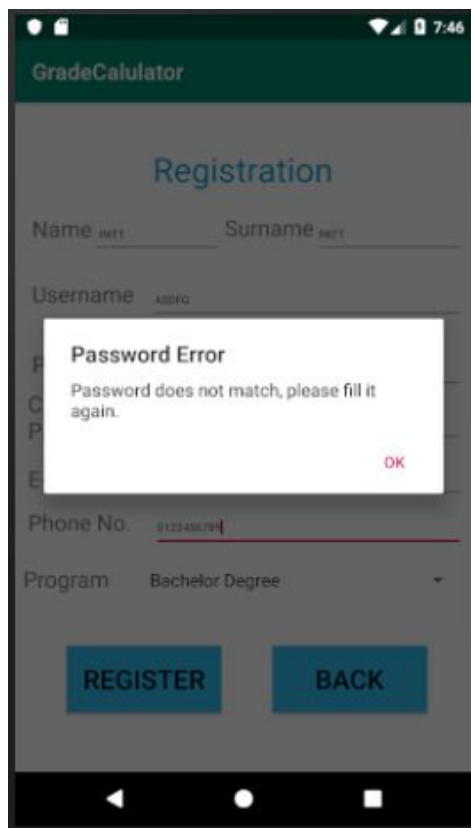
7:46

GradeCalulator

Registration

Name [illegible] Surname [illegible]

Username ASDFG

P

C
P

E

Password Error

Password does not match, please fill it again.

OK

Phone No. 0123456789

Program Bachelor Degree

REGISTER

BACK